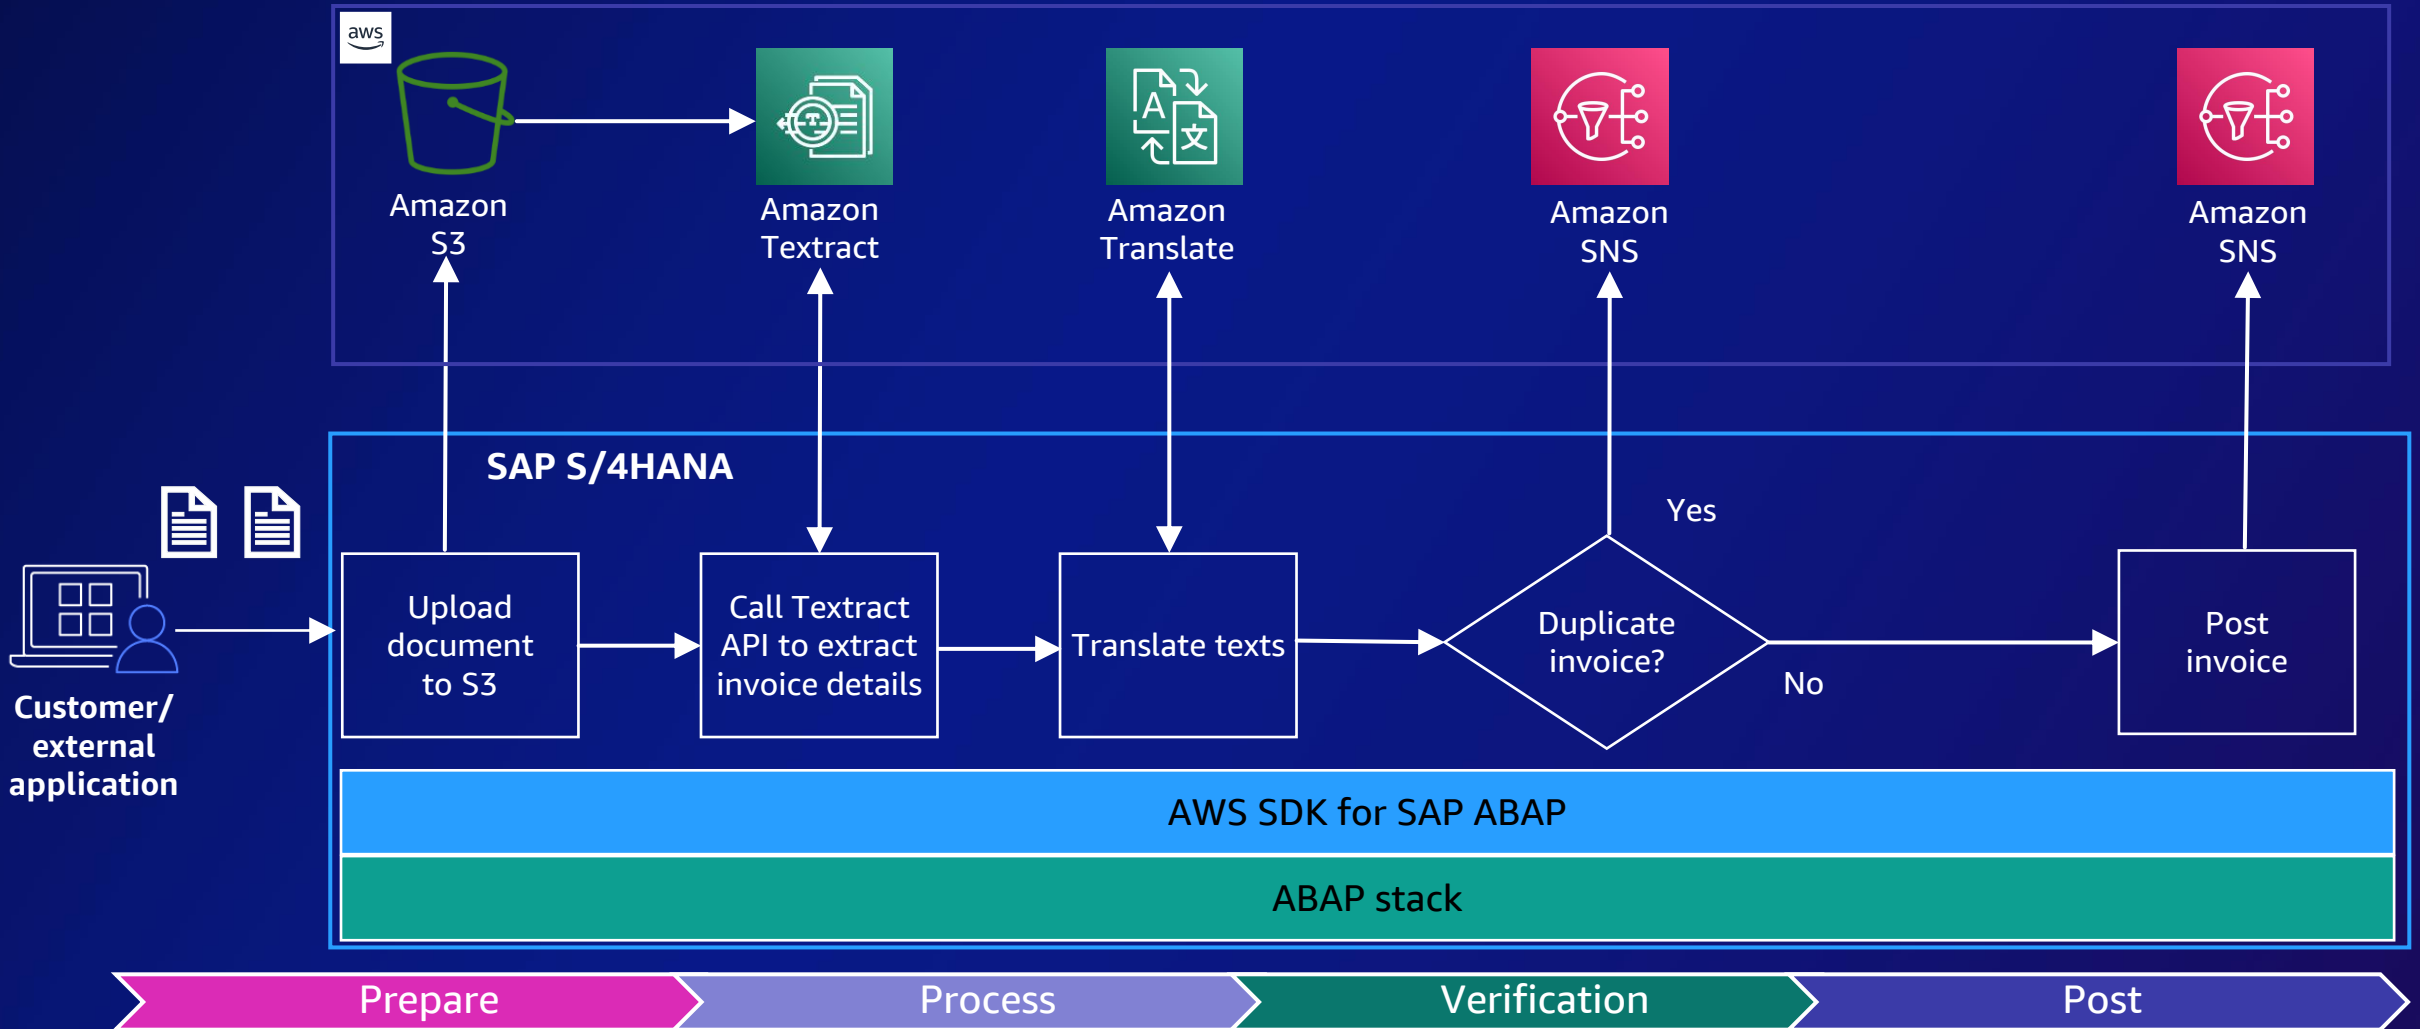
aws

Amazon S3

Amazon Textract

Amazon Translate

Amazon SNS

Amazon SNS

SAP S/4HANA

Customer/ external application

Upload document to S3

Call Textract API to extract invoice details

Translate texts

Yes

Duplicate invoice?

No

Post invoice

AWS SDK for SAP ABAP

ABAP stack

Prepare

Process

Verification

Post